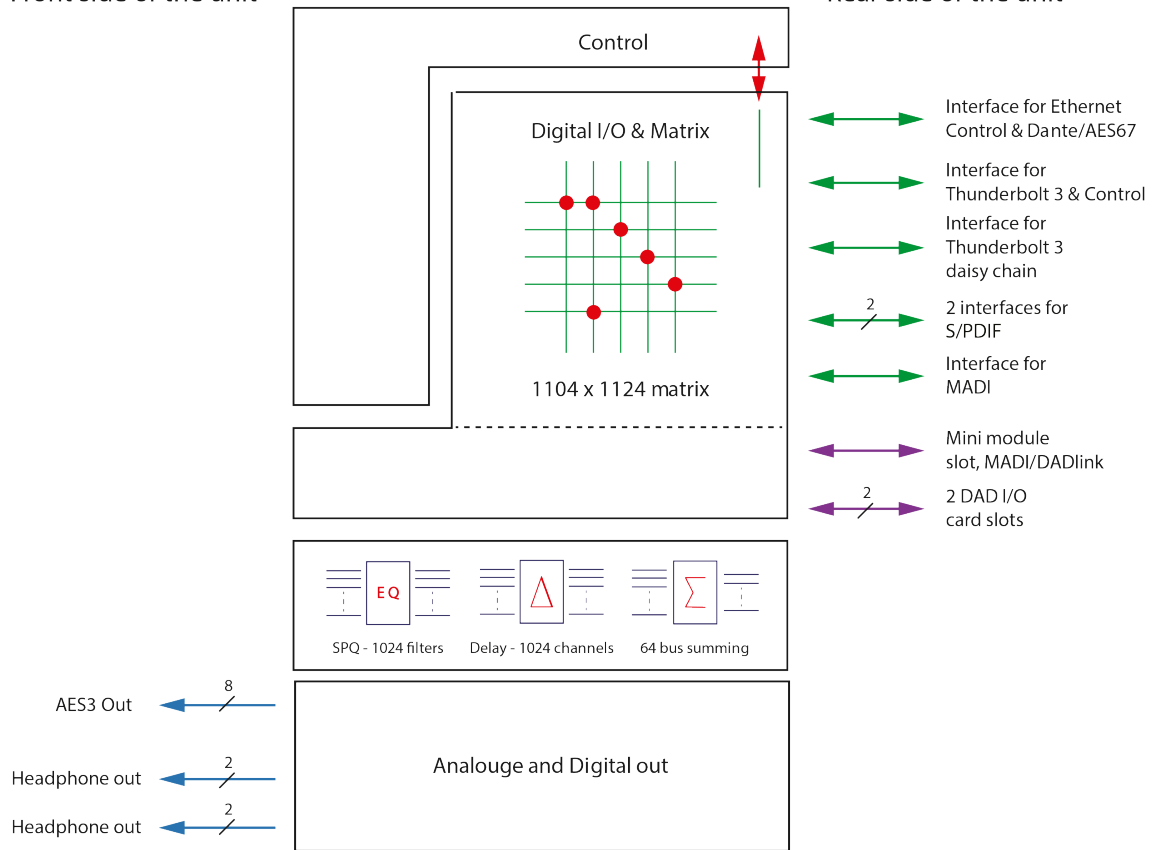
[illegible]

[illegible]

Control

Digital I/O & Matrix

1104 x 1124 matrix

Interface for Ethernet Control & Dante/AES67

Interface for Thunderbolt 3 & Control

Interface for Thunderbolt 3 daisy chain

2

2 interfaces for S/PDIF

Interface for MADI

Mini module slot, MADI/DADlink

2

2 DAD I/O card slots

EQ

$\Delta$

$\Sigma$

SPQ - 1024 filters

Delay - 1024 channels

64 bus summing

8

AES3 Out

2

Headphone out

2

Headphone out

Analouge and Digital out